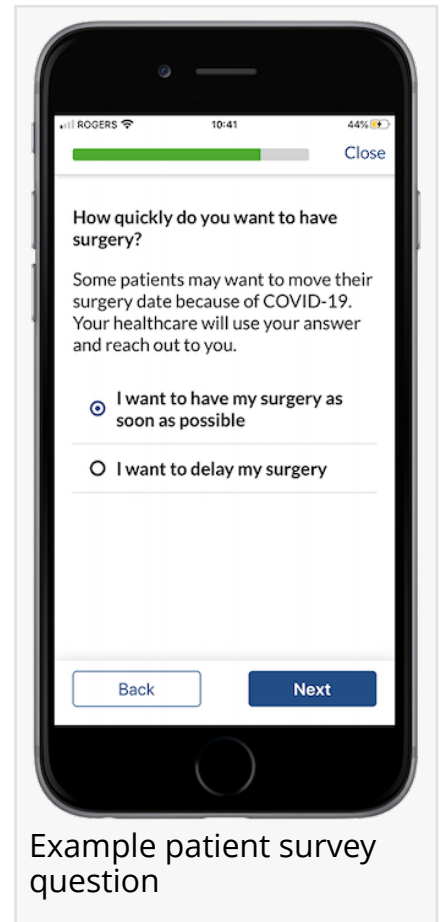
ROGERS 10:41 44%

Close

How quickly do you want to have surgery?

Some patients may want to move their surgery date because of COVID-19. Your healthcare will use your answer and reach out to you.

I want to have my surgery as soon as possible

I want to delay my surgery

Back

Next

Example patient survey question